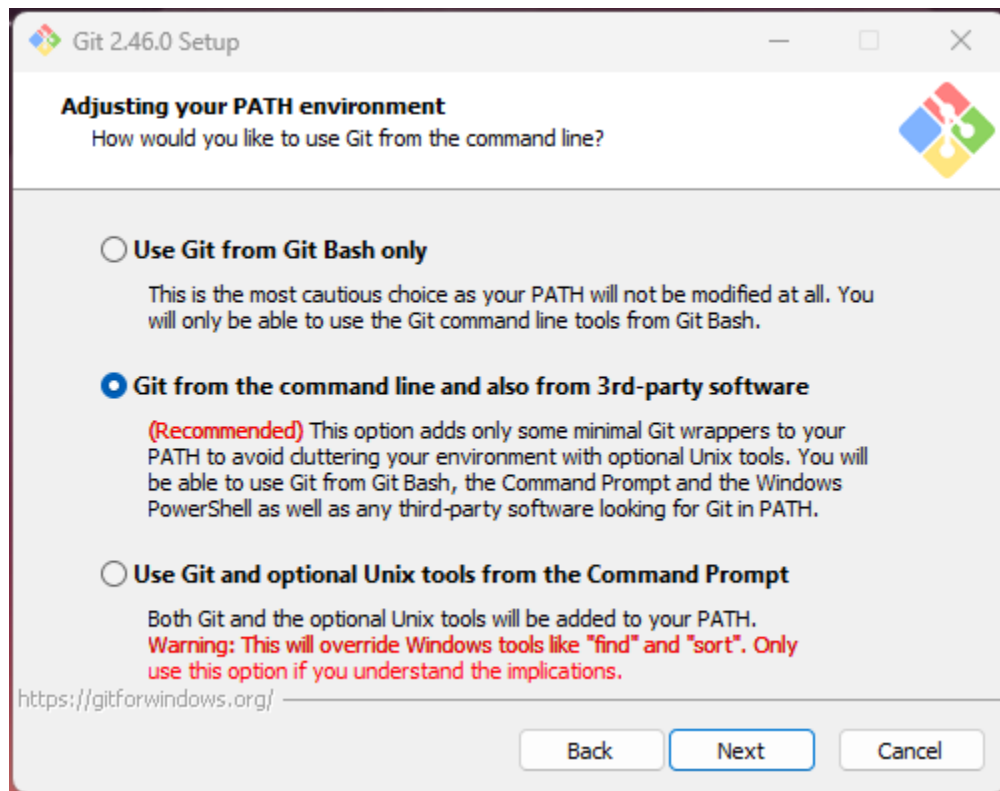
Git 2.46.0 Setup

Adjusting your PATH environment
How would you like to use Git from the command line?

Use Git from Git Bash only

This is the most cautious choice as your PATH will not be modified at all. You will only be able to use the Git command line tools from Git Bash.

Git from the command line and also from 3rd-party software

(Recommended) This option adds only some minimal Git wrappers to your PATH to avoid cluttering your environment with optional Unix tools. You will be able to use Git from Git Bash, the Command Prompt and the Windows PowerShell as well as any third-party software looking for Git in PATH.

Use Git and optional Unix tools from the Command Prompt

Both Git and the optional Unix tools will be added to your PATH.
Warning: This will override Windows tools like "find" and "sort". Only use this option if you understand the implications.

https://gitforwindows.org/

Back Next Cancel